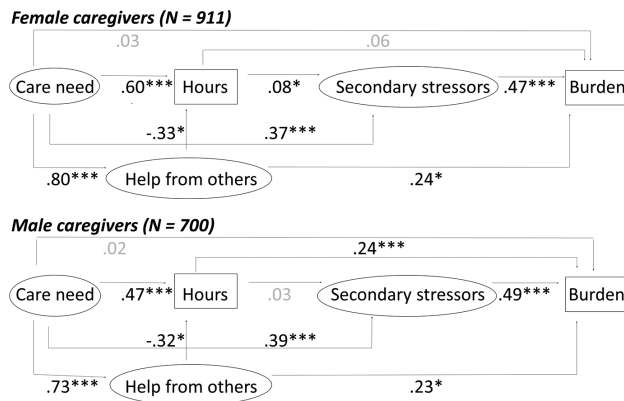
Female caregivers (N = 911)

.03

.06

Care need

.60***

Hours

.08*

Secondary stressors

.47***

Burden

-.33*

.37***

.80***

Help from others

.24*

Male caregivers (N = 700)

.02

.24***

Care need

.47***

Hours

.03

Secondary stressors

.49***

Burden

-.32*

.39***

.73***

Help from others

.23*